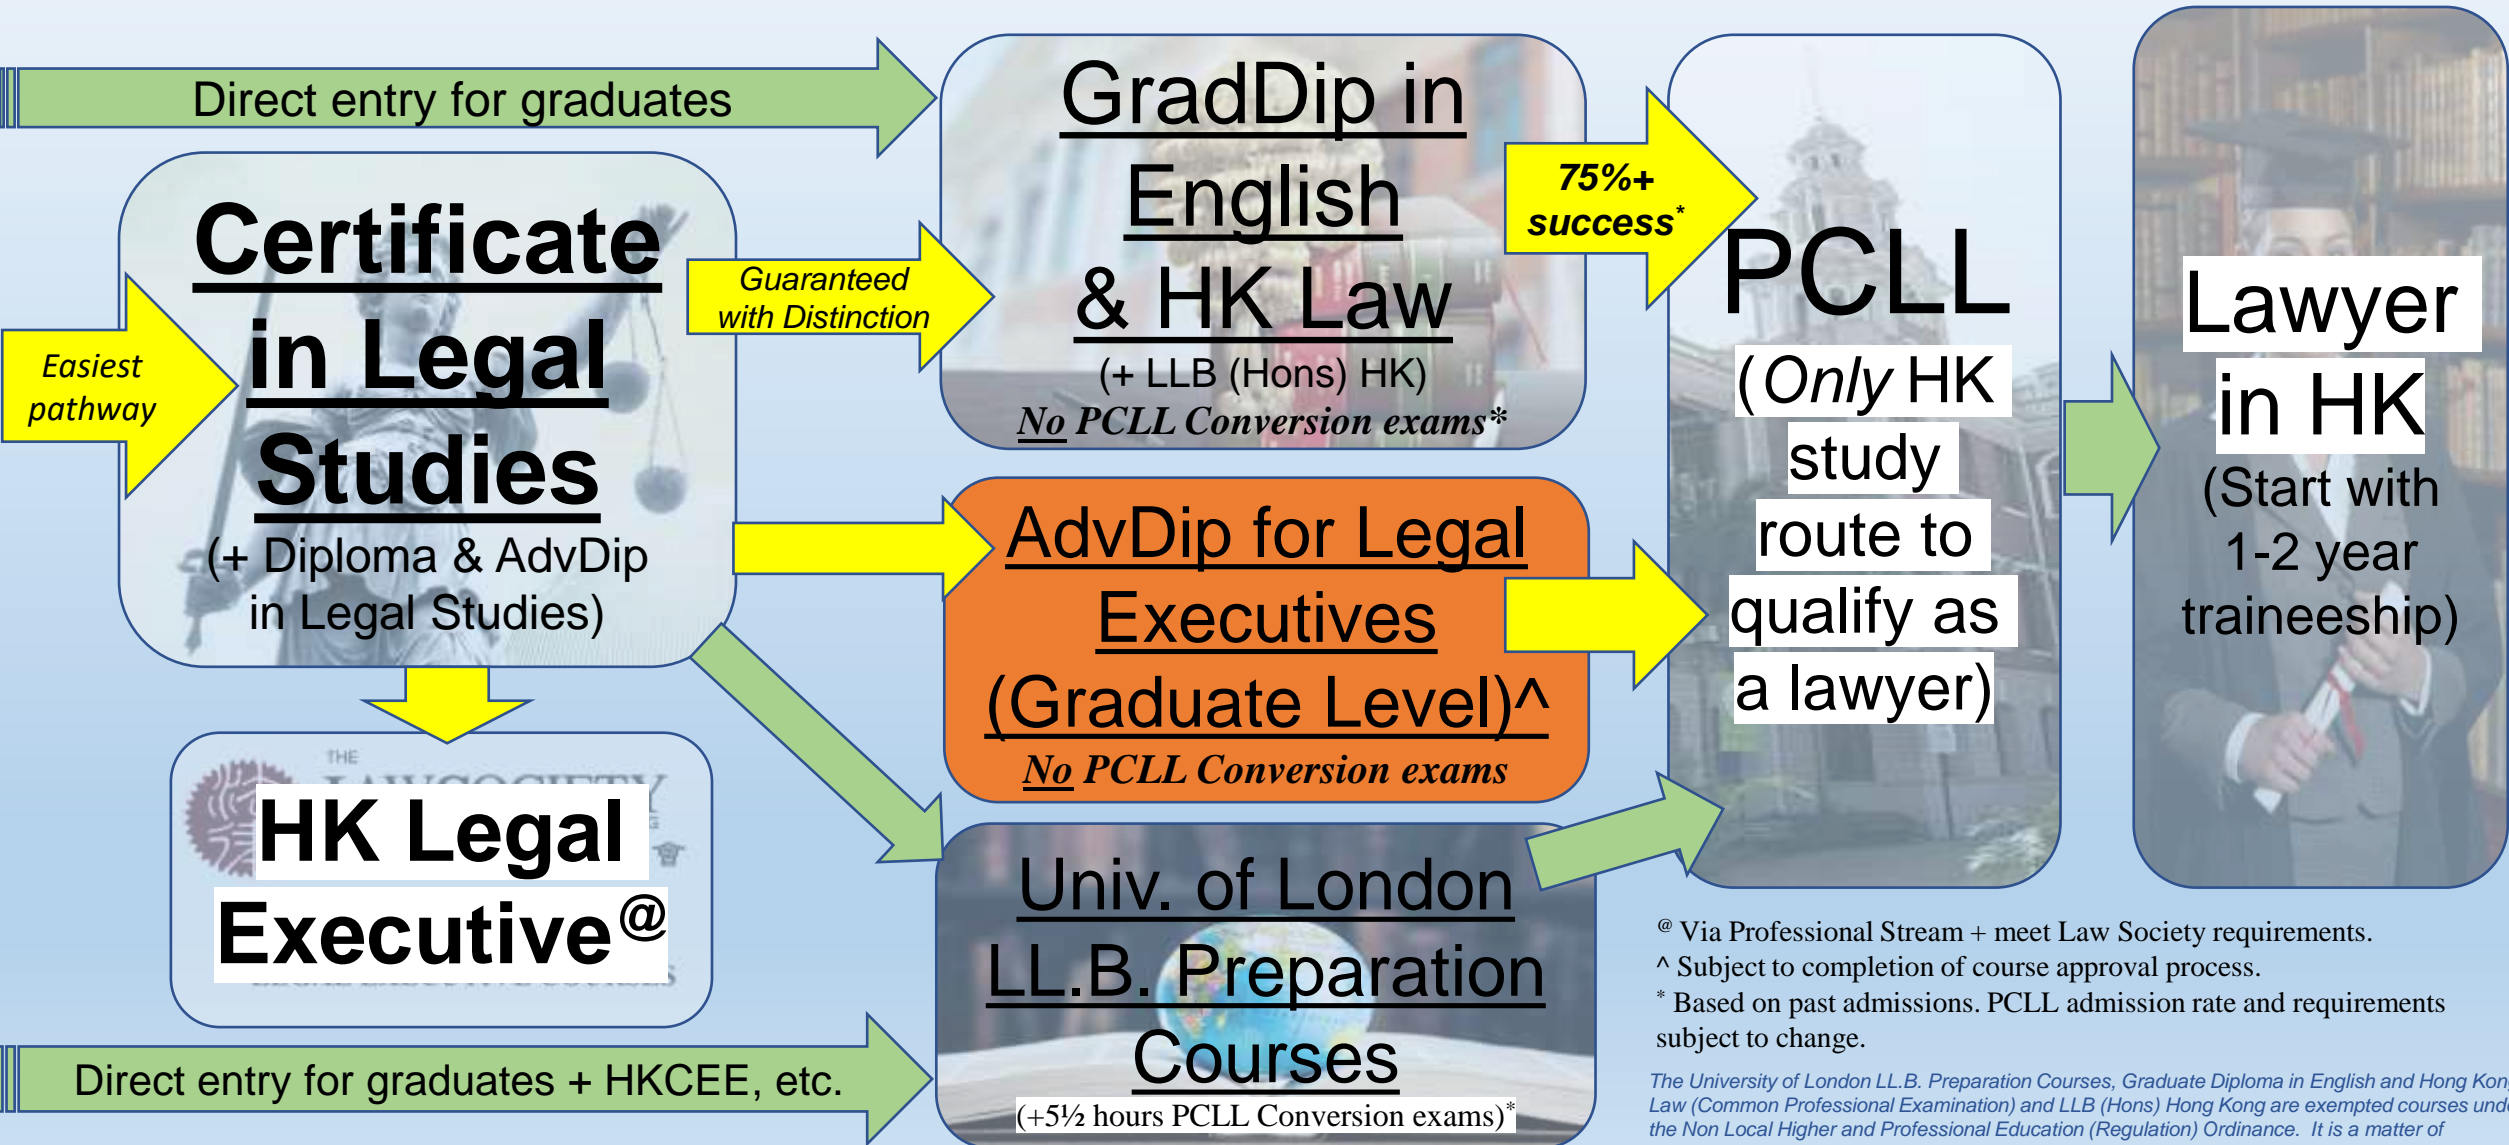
Direct entry for graduates

Easiest pathway

Certificate in Legal Studies
(+ Diploma & AdvDip in Legal Studies)

Guaranteed with Distinction

GradDip in English & HK Law
(+ LLB (Hons) HK)
No PCLL Conversion exams*

75%+ success*

PCLL
(Only HK study route to qualify as a lawyer)

Lawyer in HK
(Start with 1-2 year traineeship)

AdvDip for Legal Executives (Graduate Level)^
No PCLL Conversion exams

THE LAW SOCIETY
HK Legal Executive@

Univ. of London LL.B. Preparation Courses
(+5½ hours PCLL Conversion exams)*

Direct entry for graduates + HKCEE, etc.

@ Via Professional Stream + meet Law Society requirements.
^ Subject to completion of course approval process.
* Based on past admissions. PCLL admission rate and requirements subject to change.

The University of London LL.B. Preparation Courses, Graduate Diploma in English and Hong Kon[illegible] Law (Common Professional Examination) and LLB (Hons) Hong Kong are exempted courses und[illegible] the Non Local Higher and Professional Education (Regulation) Ordinance. It is a matter of